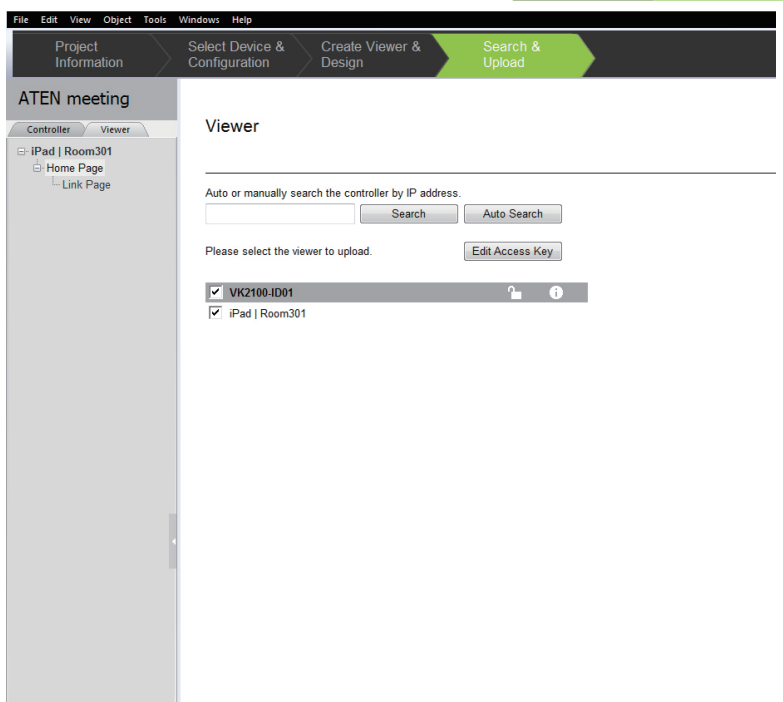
File Edit View Object Tools Windows Help

Project Information

Select Device & Configuration

Create Viewer & Design

Search & Upload

ATEN meeting

Controller

Viewer

iPad | Room301

Home Page

Link Page

Viewer

Auto or manually search the controller by IP address.

Search

Auto Search

Please select the viewer to upload.

Edit Access Key

VK2100-ID01

iPad | Room301